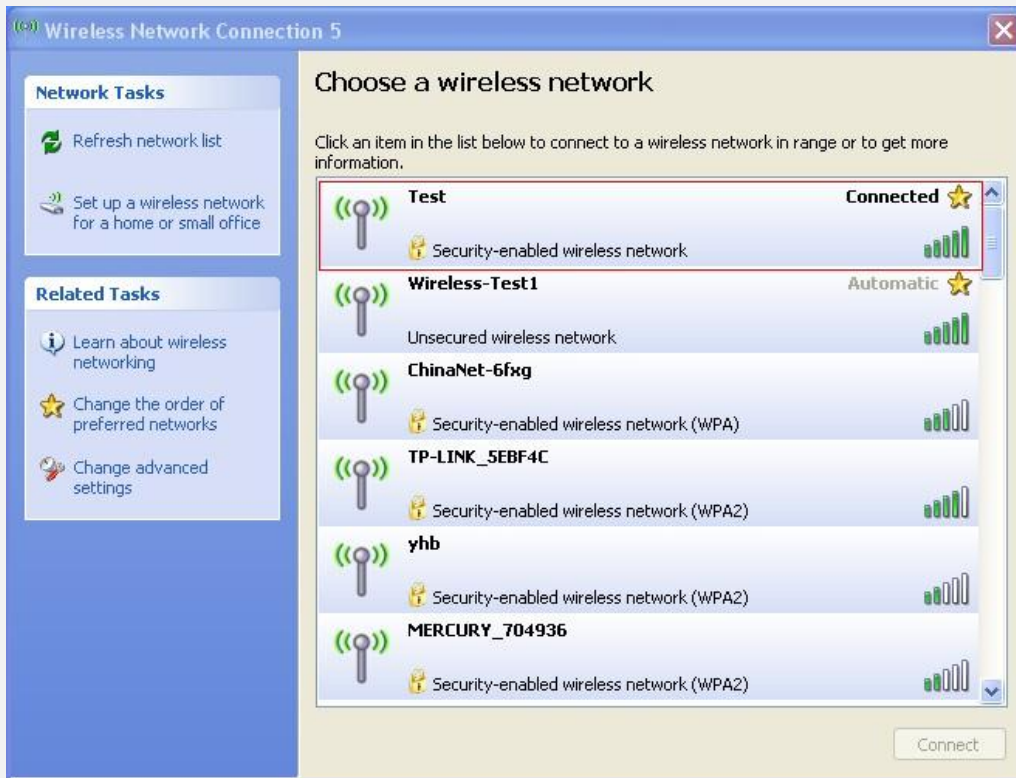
Wireless Network Connection 5

Network Tasks

Refresh network list

Set up a wireless network for a home or small office

Related Tasks

Learn about wireless networking

Change the order of preferred networks

Change advanced settings

Choose a wireless network

Click an item in the list below to connect to a wireless network in range or to get more information.

Test
Connected
Security-enabled wireless network

Wireless-Test1
Automatic
Unsecured wireless network

ChinaNet-6fxg
Security-enabled wireless network (WPA)

TP-LINK_5EBF4C
Security-enabled wireless network (WPA2)

yhb
Security-enabled wireless network (WPA2)

MERCURY_704936
Security-enabled wireless network (WPA2)

Connect